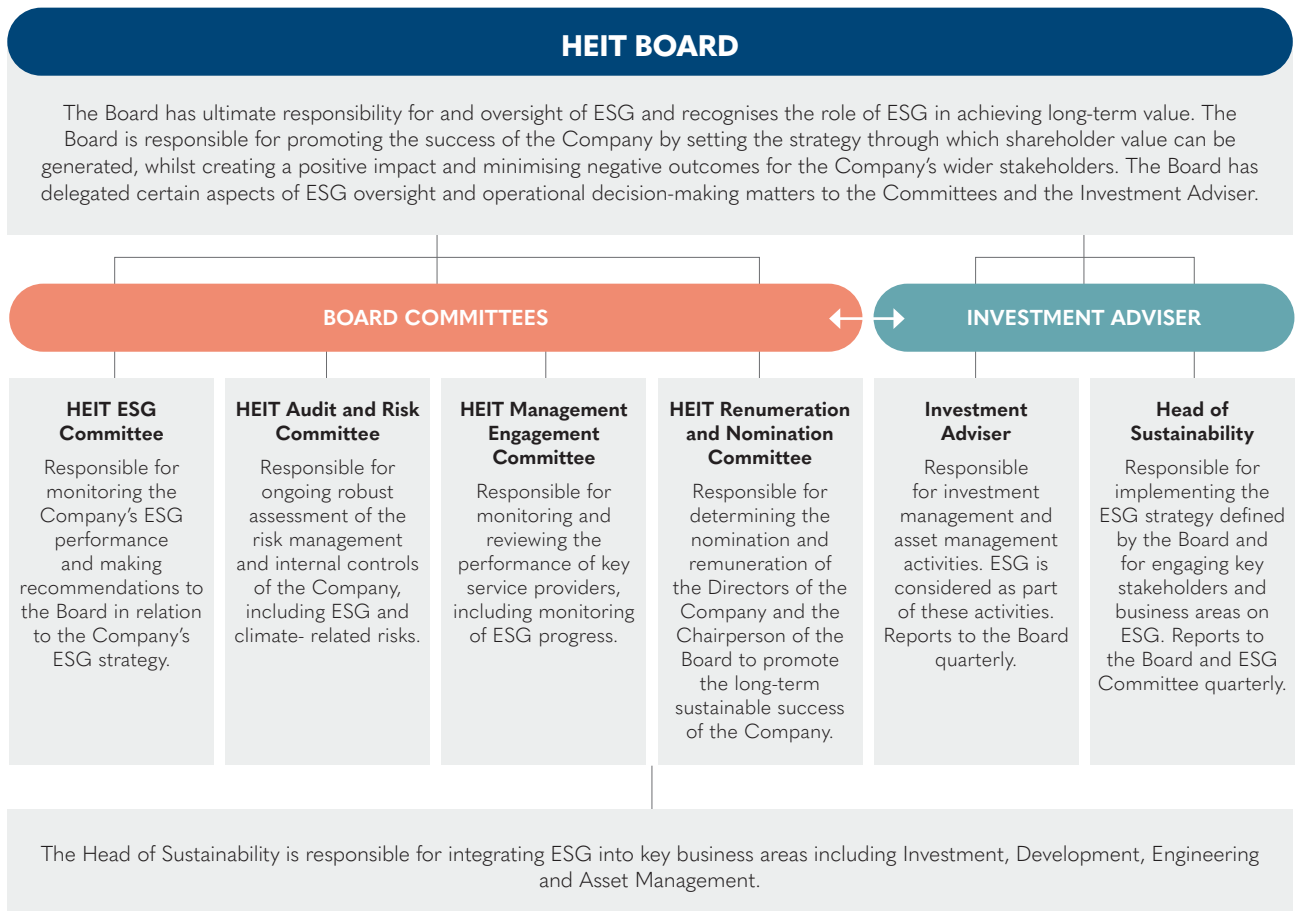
HEIT BOARD

The Board has ultimate responsibility for and oversight of ESG and recognises the role of ESG in achieving long-term value. The Board is responsible for promoting the success of the Company by setting the strategy through which shareholder value can be generated, whilst creating a positive impact and minimising negative outcomes for the Company's wider stakeholders. The Board has delegated certain aspects of ESG oversight and operational decision-making matters to the Committees and the Investment Adviser.

BOARD COMMITTEES

INVESTMENT ADVISER

HEIT ESG Committee
Responsible for monitoring the Company's ESG performance and making recommendations to the Board in relation to the Company's ESG strategy.

HEIT Audit and Risk Committee
Responsible for ongoing robust assessment of the risk management and internal controls of the Company, including ESG and climate- related risks.

HEIT Management Engagement Committee
Responsible for monitoring and reviewing the performance of key service providers, including monitoring of ESG progress.

HEIT Renumeration and Nomination Committee
Responsible for determining the nomination and remuneration of the Directors of the Company and the Chairperson of the Board to promote the long-term sustainable success of the Company.

Investment Adviser
Responsible for investment management and asset management activities. ESG is considered as part of these activities. Reports to the Board quarterly.

Head of Sustainability
Responsible for implementing the ESG strategy defined by the Board and for engaging key stakeholders and business areas on ESG. Reports to the Board and ESG Committee quarterly.

The Head of Sustainability is responsible for integrating ESG into key business areas including Investment, Development, Engineering and Asset Management.